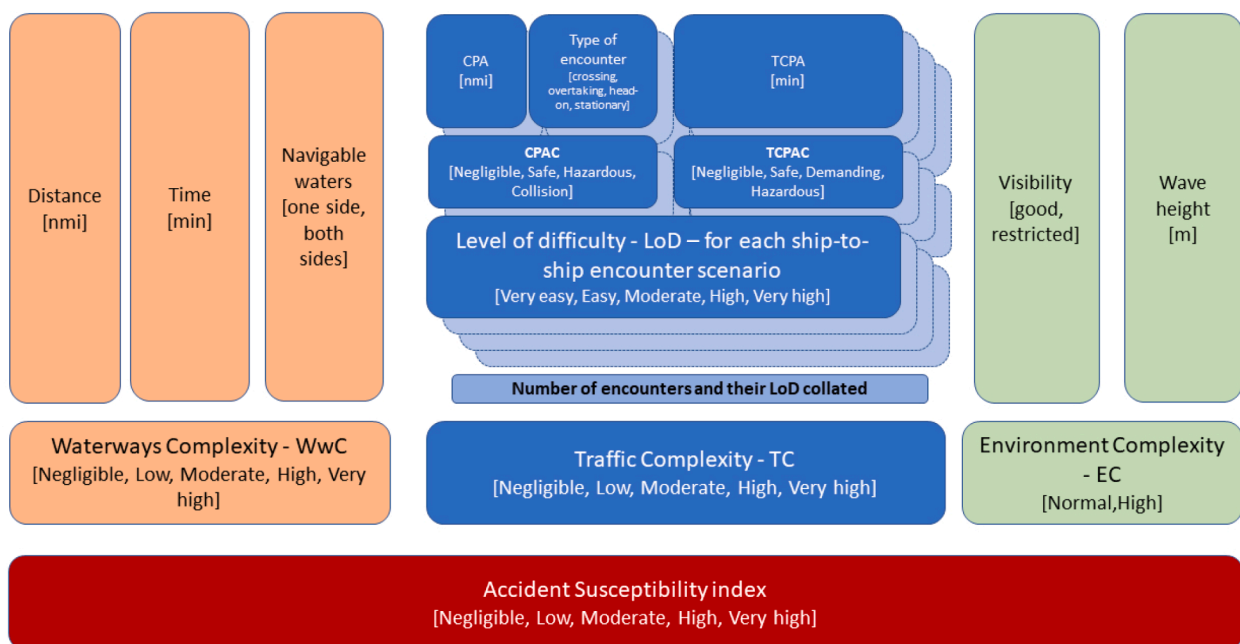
Distance
[nmi]

Time
[min]

Navigable waters
[one side, both sides]

CPA
[nmi]

Type of encounter
[crossing, overtaking, head-on, stationary]

TCPA
[min]

CPAC
[Negligible, Safe, Hazardous, Collision]

TCPAC
[Negligible, Safe, Demanding, Hazardous]

Level of difficulty - LoD – for each ship-to-ship encounter scenario
[Very easy, Easy, Moderate, High, Very high]

Number of encounters and their LoD collated

Visibility
[good, restricted]

Wave height
[m]

Waterways Complexity - WwC
[Negligible, Low, Moderate, High, Very high]

Traffic Complexity - TC
[Negligible, Low, Moderate, High, Very high]

Environment Complexity - EC
[Normal,High]

Accident Susceptibility index
[Negligible, Low, Moderate, High, Very high]